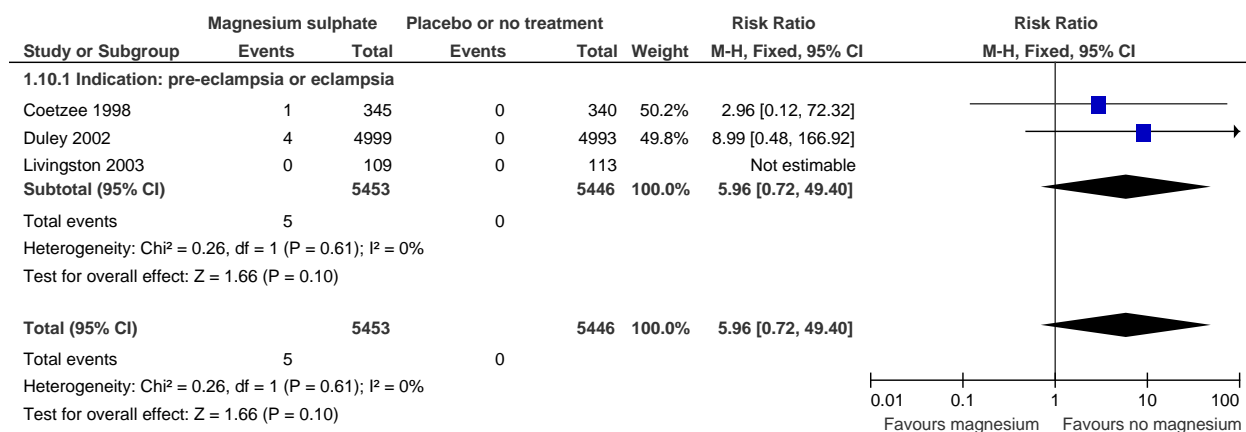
| | Magnesium sulphate | | Placebo or no treatment | | | Risk Ratio | Risk Ratio |
|---|---|---|---|---|---|---|---|
| Study or Subgroup | Events | Total | Events | Total | Weight | M-H, Fixed, 95% CI | M-H, Fixed, 95% CI |
| 1.10.1 Indication: pre-eclampsia or eclampsia | | | | | | | |
| Coetzee 1998 | 1 | 345 | 0 | 340 | 50.2% | 2.96 [0.12, 72.32] | |
| Duley 2002 | 4 | 4999 | 0 | 4993 | 49.8% | 8.99 [0.48, 166.92] | |
| Livingston 2003 | 0 | 109 | 0 | 113 | | Not estimable | |
| Subtotal (95% CI) | | 5453 | | 5446 | 100.0% | 5.96 [0.72, 49.40] | |
| Total events | 5 | | 0 | | | | |
| Heterogeneity: Chi² = 0.26, df = 1 (P = 0.61); I² = 0% | | | | | | | |
| Test for overall effect: Z = 1.66 (P = 0.10) | | | | | | | |
| Total (95% CI) | | 5453 | | 5446 | 100.0% | 5.96 [0.72, 49.40] | |
| Total events | 5 | | 0 | | | | |
| Heterogeneity: Chi² = 0.26, df = 1 (P = 0.61); I² = 0% | | | | | | | |
| Test for overall effect: Z = 1.66 (P = 0.10) | | | | | | | |

0.01 0.1 1 10 100
Favours magnesium Favours no magnesium